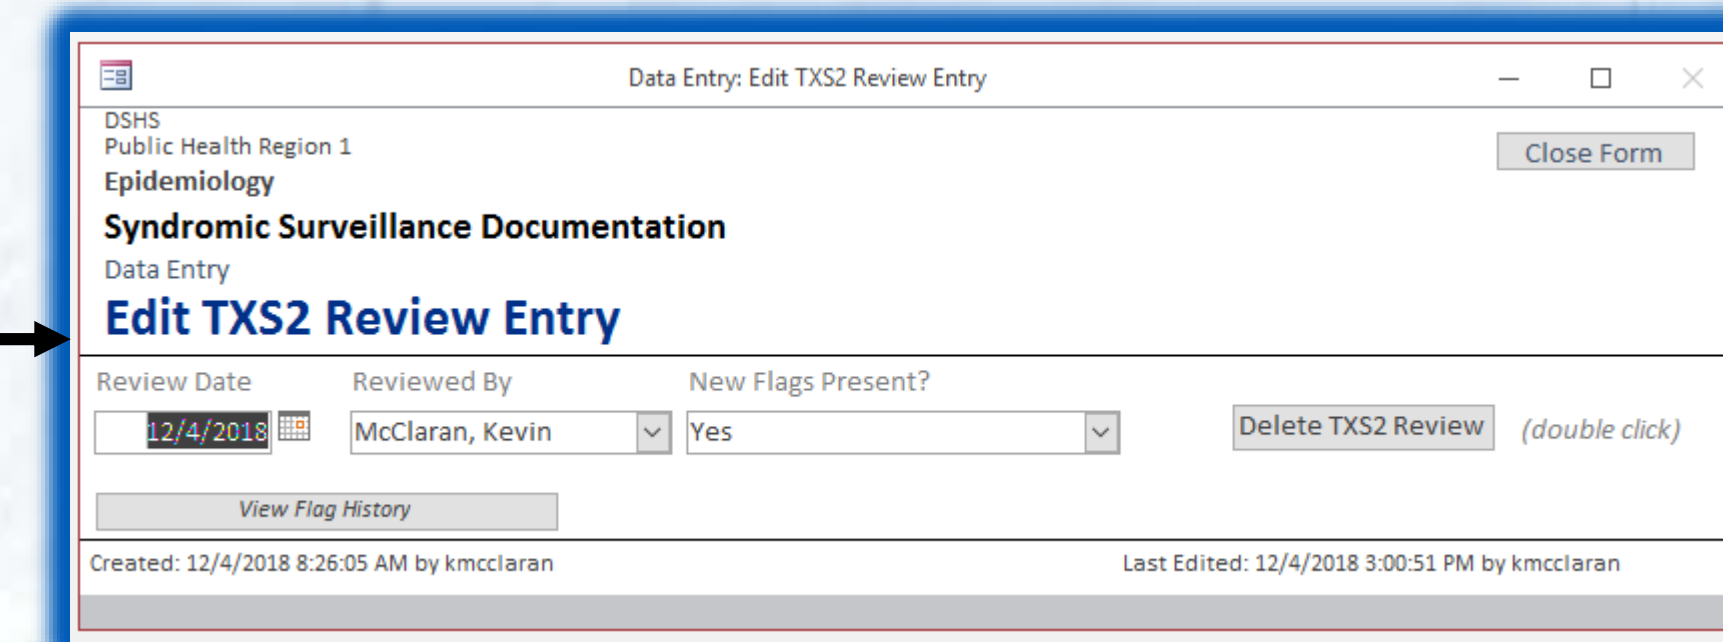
Data Entry: Edit TXS2 Review Entry

DSHS
Public Health Region 1
Epidemiology

Close Form

Syndromic Surveillance Documentation

Data Entry

Edit TXS2 Review Entry

Review Date
12/4/2018

Reviewed By
McClaran, Kevin

New Flags Present?
Yes

Delete TXS2 Review
(double click)

View Flag History

Created: 12/4/2018 8:26:05 AM by kmcclaran

Last Edited: 12/4/2018 3:00:51 PM by kmcclaran